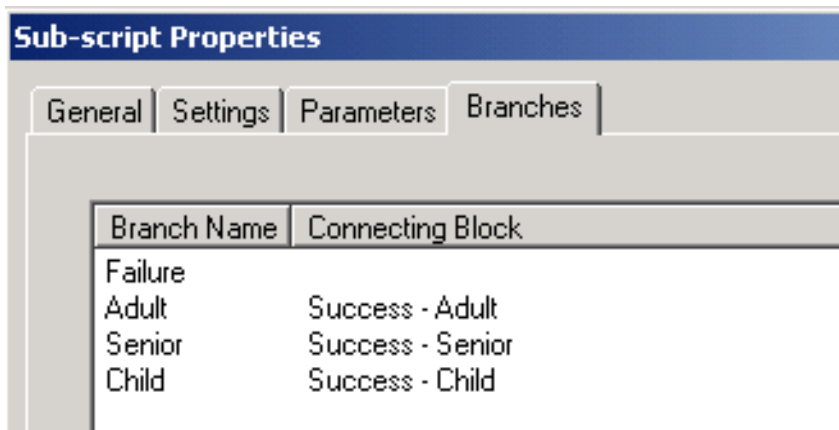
Sub-script Properties

General | Settings | Parameters | Branches

| Branch Name | Connecting Block |
|---|---|
| Failure | |
| Adult | Success - Adult |
| Senior | Success - Senior |
| Child | Success - Child |